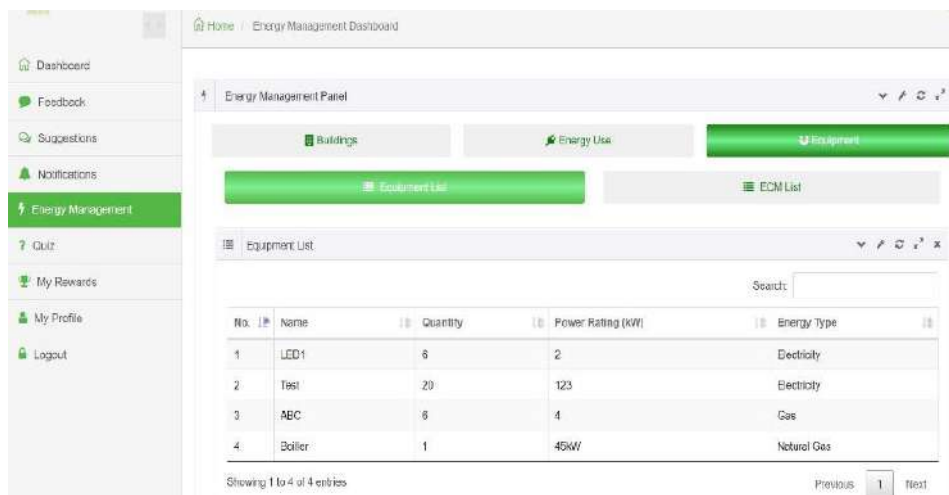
Home / Energy Management Dashboard

Dashboard
Feedback
Suggestions
Notifications
Energy Management
Quiz
My Rewards
My Profile
Logout

Energy Management Panel

Buildings
Energy Use
Equipment

Equipment List
ECM List

Equipment List

Search:

| No. | Name | Quantity | Power Rating (kW) | Energy Type |
|---|---|---|---|---|
| 1 | LED1 | 6 | 2 | Electricity |
| 2 | Test | 20 | 123 | Electricity |
| 3 | ABC | 6 | 4 | Gas |
| 4 | Boiler | 1 | 45kW | Natural Gas |

Showing 1 to 4 of 4 entries

Previous 1 Next